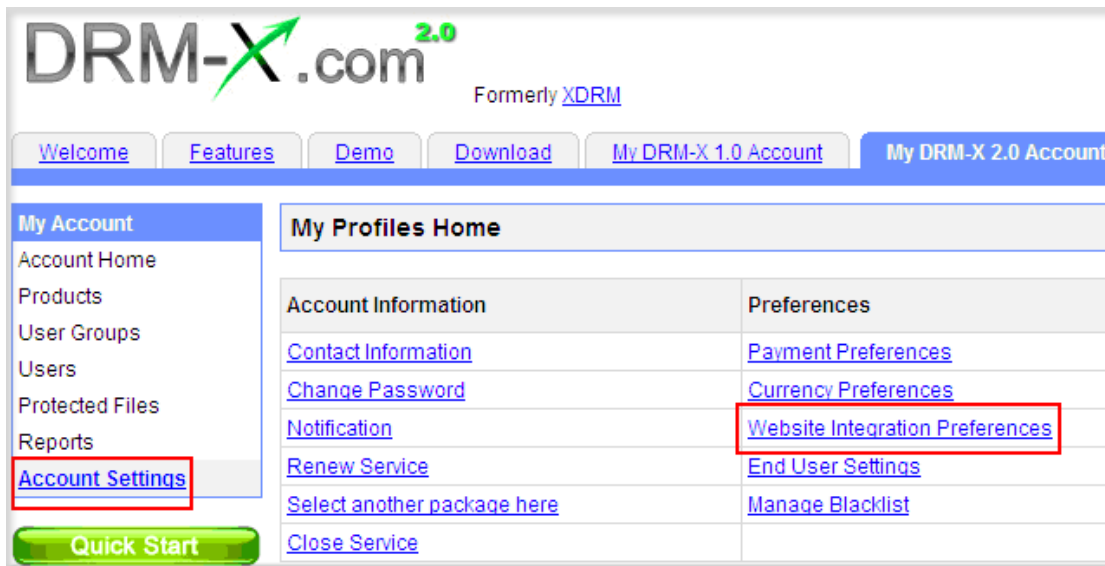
DRM-X.com 2.0

Formerly XDRM

Welcome | Features | Demo | Download | My DRM-X 1.0 Account | My DRM-X 2.0 Account

My Account
Account Home
Products
User Groups
Users
Protected Files
Reports
Account Settings

Quick Start

My Profiles Home

| Account Information | Preferences |
|---|---|
| Contact Information | Payment Preferences |
| Change Password | Currency Preferences |
| Notification | Website Integration Preferences |
| Renew Service | End User Settings |
| Select another package here | Manage Blacklist |
| Close Service | |